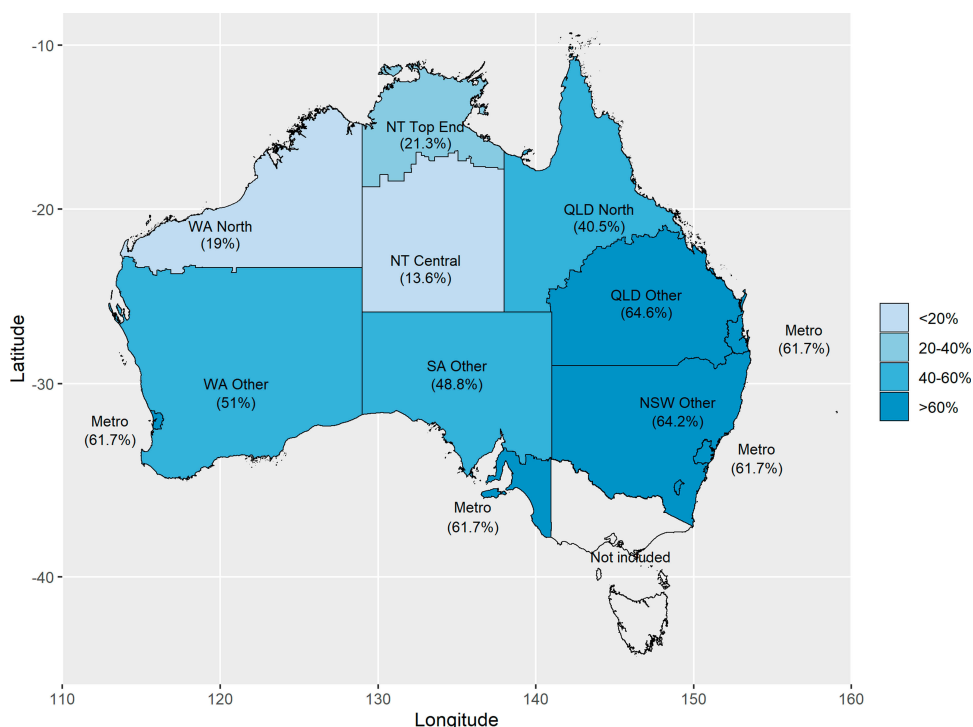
-10

-20

-30

-40

Latitude

NT Top End
(21.3%)

WA North
(19%)

QLD North
(40.5%)

NT Central
(13.6%)

QLD Other
(64.6%)

Metro
(61.7%)

WA Other
(51%)

SA Other
(48.8%)

NSW Other
(64.2%)

Metro
(61.7%)

Metro
(61.7%)

Metro
(61.7%)

Not included

<20%
20-40%
40-60%
>60%

110 120 130 140 150 160

Longitude